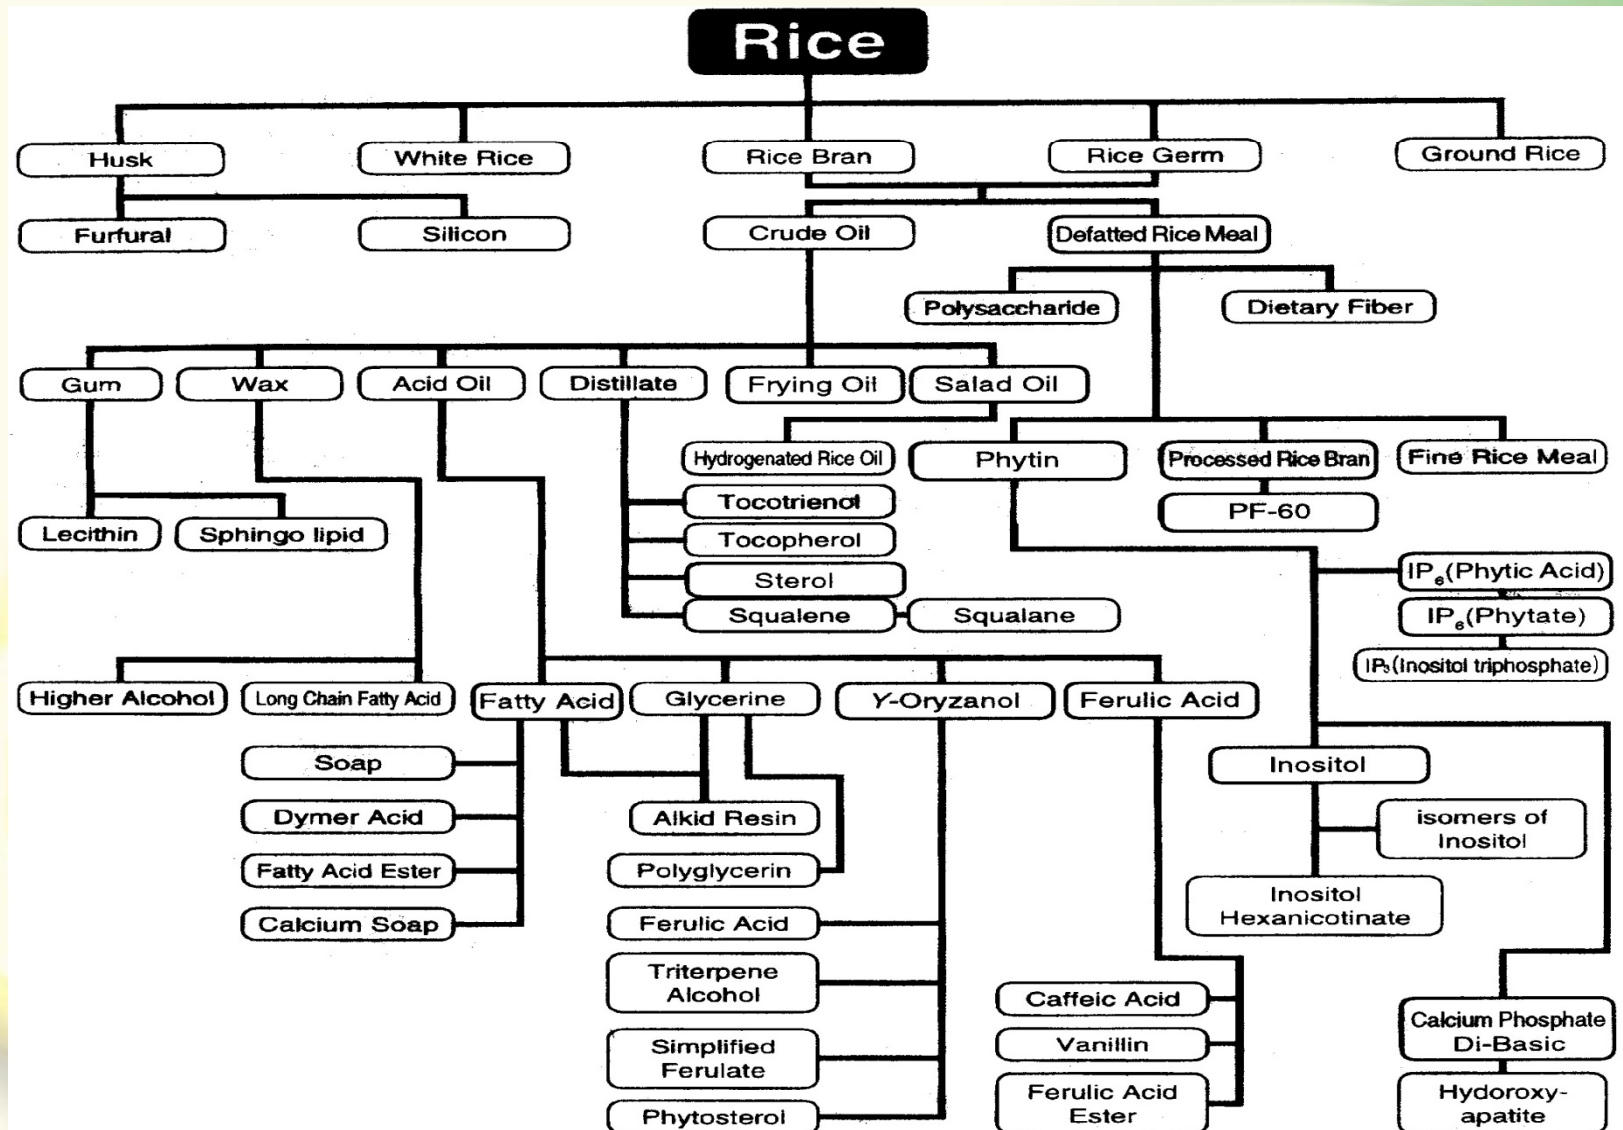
Rice

Husk
White Rice
Rice Bran
Rice Germ
Ground Rice

Furfural
Silicon
Crude Oil
Defatted Rice Meal

Polysaccharide
Dietary Fiber

Gum
Wax
Acid Oil
Distillate
Frying Oil
Salad Oil

Hydrogenated Rice Oil
Phytin
Processed Rice Bran
Fine Rice Meal

PF-60

Tocotrienol
Tocopherol
Sterol
Squalene
Squalane

Lecithin
Sphingo lipid

IP$_6$(Phytic Acid)
IP$_6$(Phytate)
IP$_3$(Inositol triphosphate)

Higher Alcohol
Long Chain Fatty Acid
Fatty Acid
Glycerine
Y-Oryzanol
Ferulic Acid

Soap
Dymer Acid
Fatty Acid Ester
Calcium Soap

Alkid Resin
Polyglycerin
Ferulic Acid
Triterpene Alcohol
Simplified Ferulate
Phytosterol

Caffeic Acid
Vanillin
Ferulic Acid Ester

Inositol
isomers of Inositol
Inositol Hexanicotinate

Calcium Phosphate Di-Basic
Hydoroxy-apatite